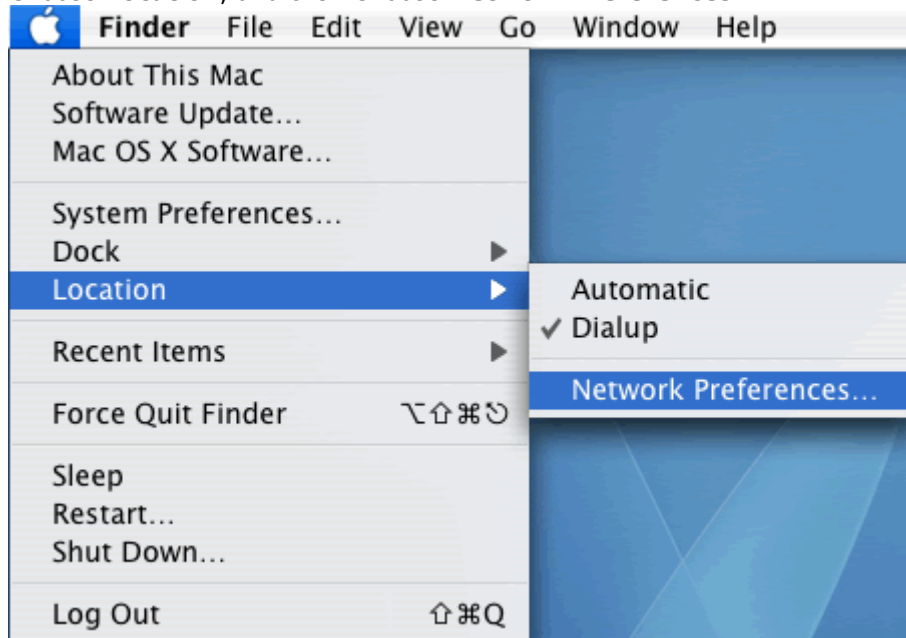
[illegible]

Finder File Edit View Go Window Help

About This Mac
Software Update...
Mac OS X Software...

System Preferences...
Dock
Location

Recent Items

Force Quit Finder ⌥⇧⌘⎋

Sleep
Restart...
Shut Down...

Log Out ⇧⌘Q

Automatic
✓ Dialup

Network Preferences...